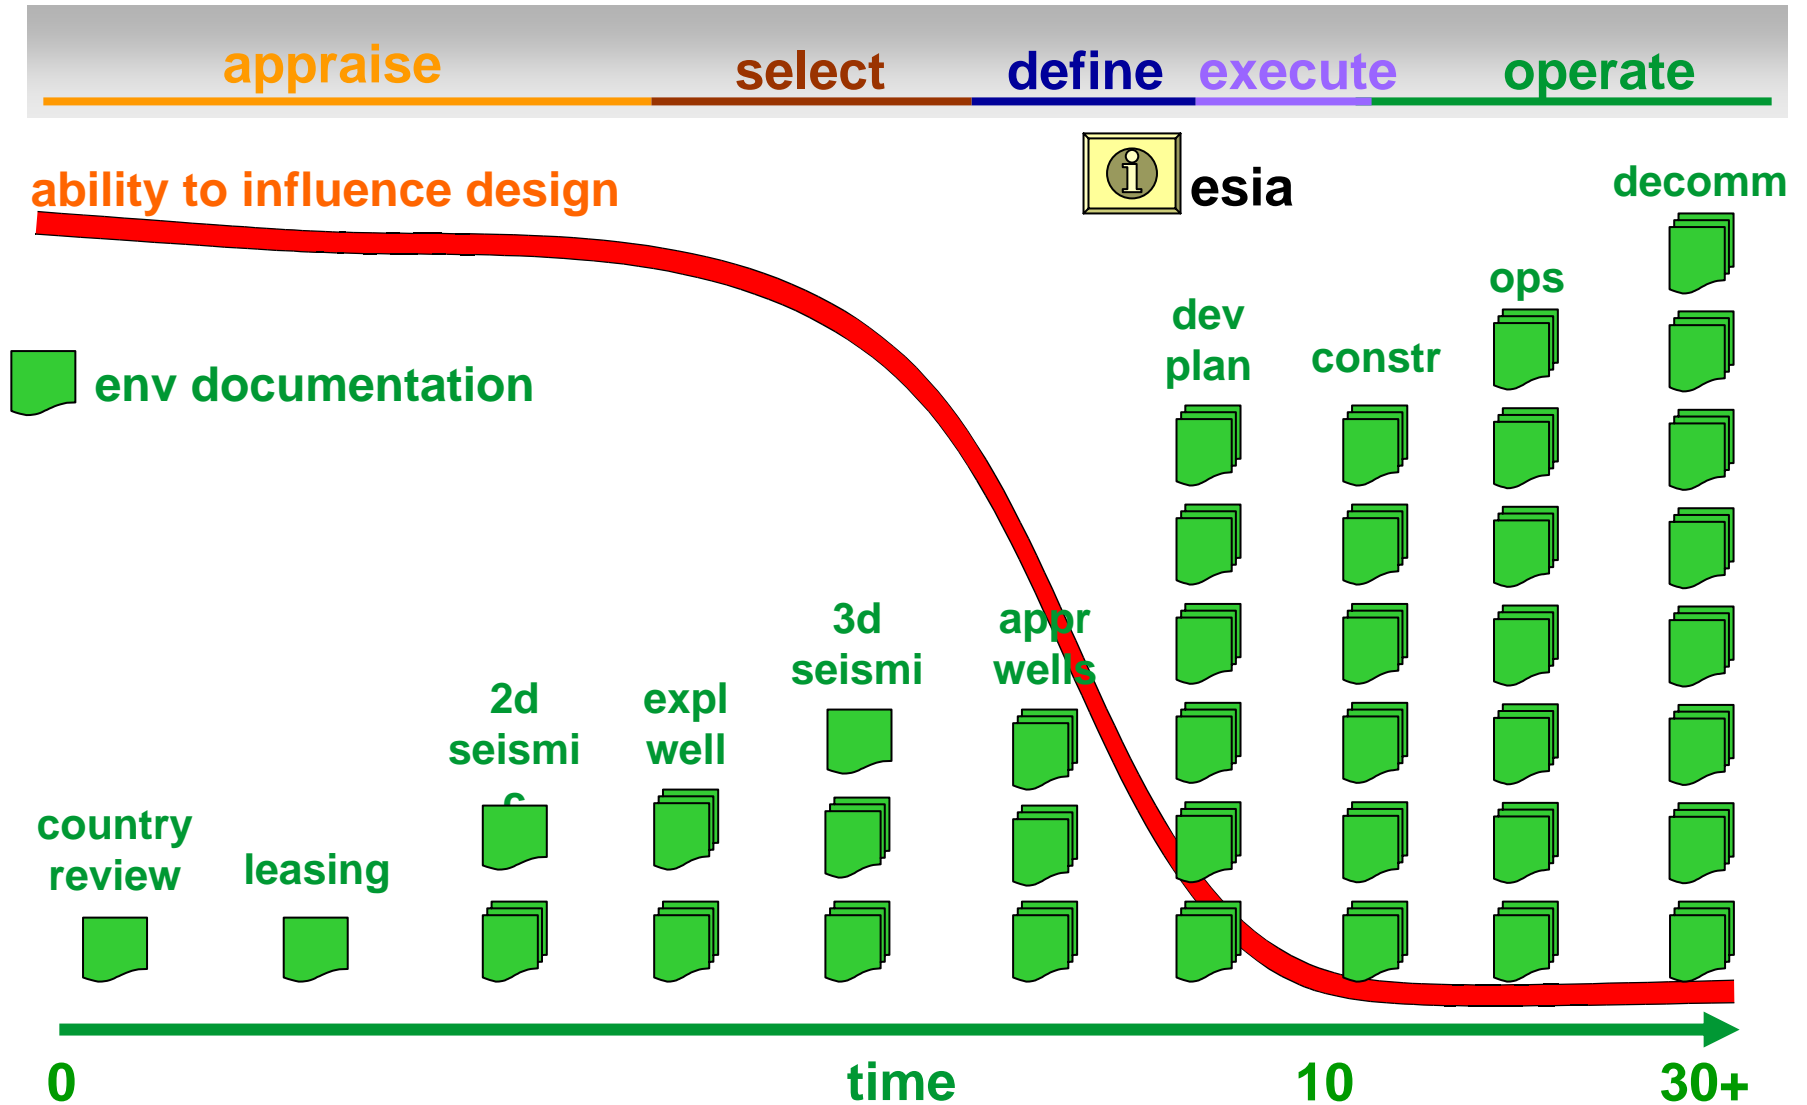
appraise select define execute operate

ability to influence design

esia

decomm

env documentation

ops

dev plan

constr

3d seismi

appr wells

2d seismi c

expl well

country review

leasing

0

time

10

30+